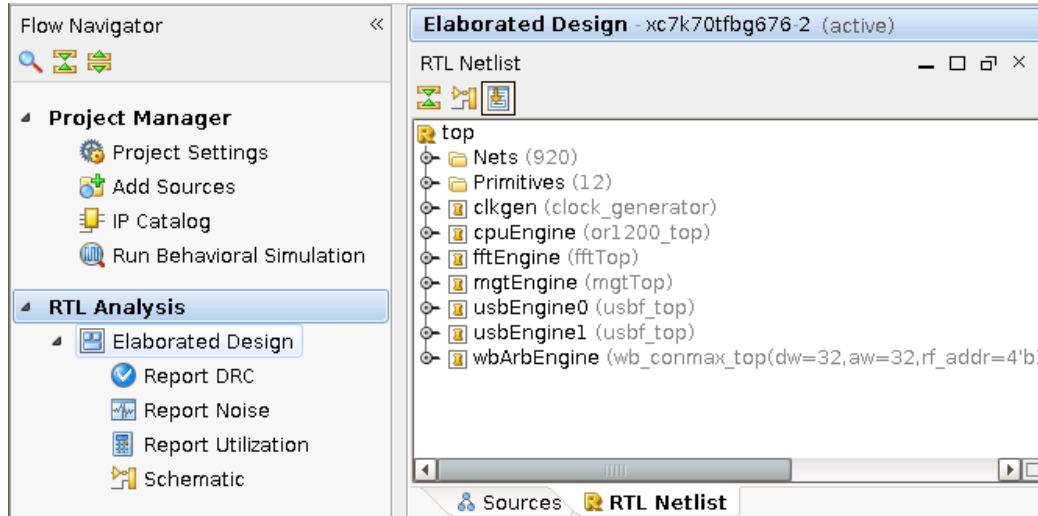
Flow Navigator «

Project Manager
Project Settings
Add Sources
IP Catalog
Run Behavioral Simulation

RTL Analysis
Elaborated Design
Report DRC
Report Noise
Report Utilization
Schematic

Elaborated Design - xc7k70tfbg676-2 (active)

RTL Netlist

top
Nets (920)
Primitives (12)
clkgen (clock_generator)
cpuEngine (or1200_top)
fftEngine (fftTop)
mgtEngine (mgtTop)
usbEngine0 (usbf_top)
usbEngine1 (usbf_top)
wbArbEngine (wb_conmax_top(dw=32,aw=32,rf_addr=4'b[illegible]

Sources RTL Netlist